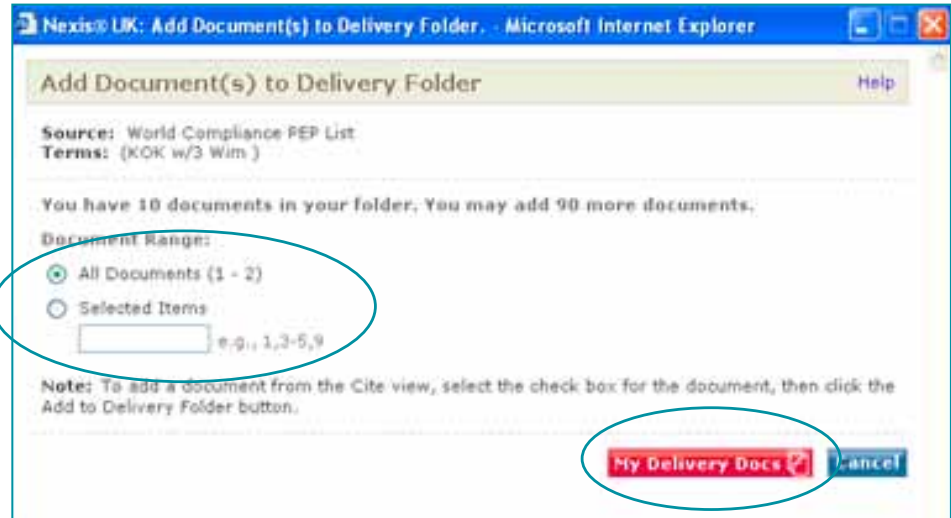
Nexis® UK: Add Document(s) to Delivery Folder. - Microsoft Internet Explorer

Add Document(s) to Delivery Folder

Help

Source: World Compliance PEP List
Terms: (KOK w/3 Wim )

You have 10 documents in your folder. You may add 90 more documents.

Document Range:

All Documents (1 - 2)

Selected Items

e.g., 1,3-5,9

Note: To add a document from the Cite view, select the check box for the document, then click the Add to Delivery Folder button.

My Delivery Docs

Cancel